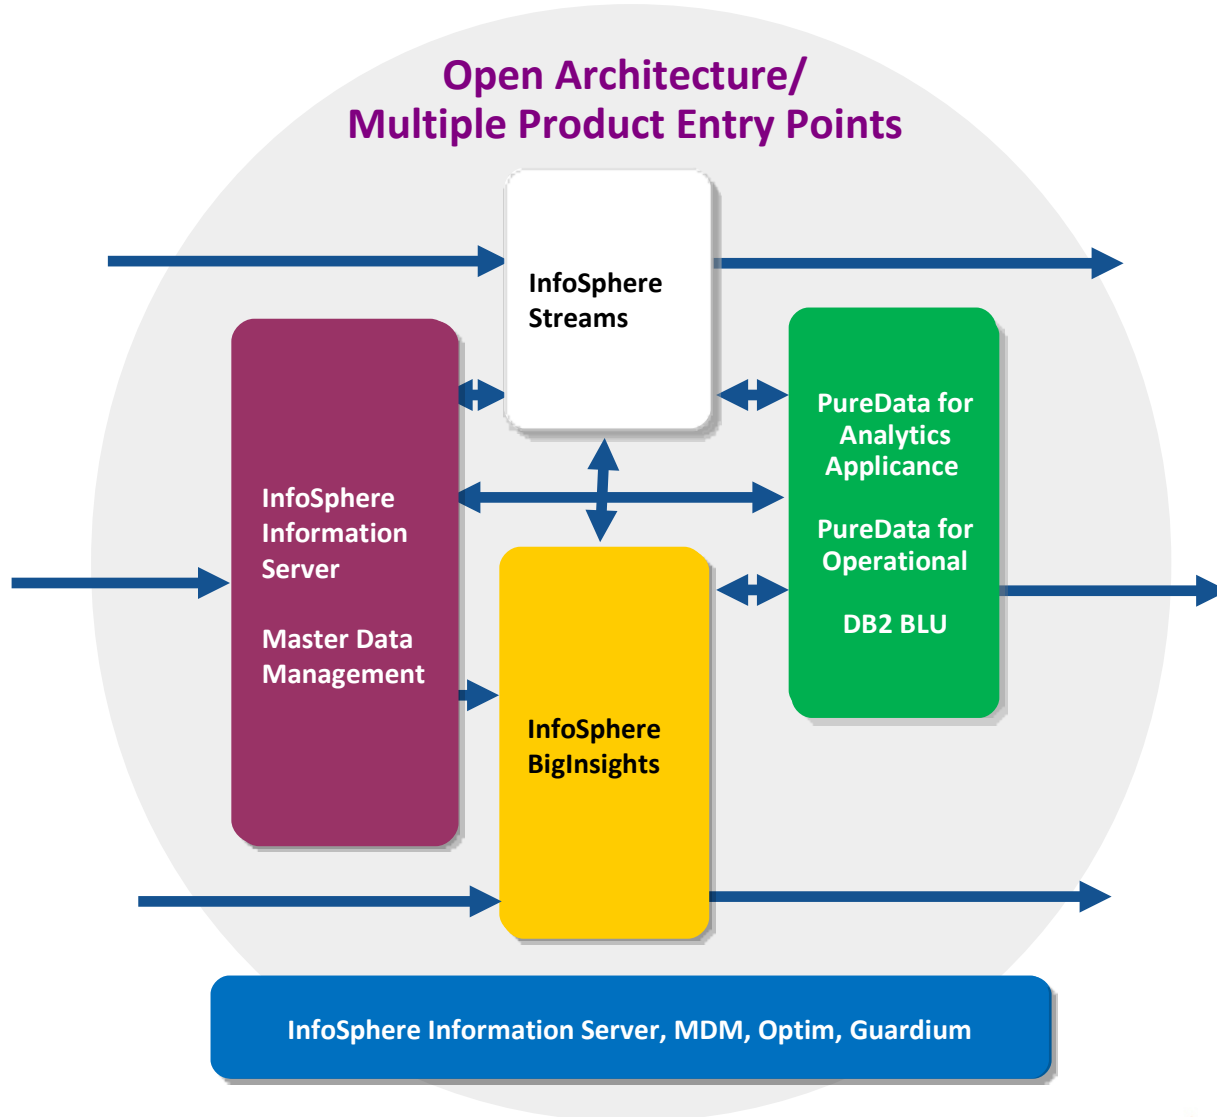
Open Architecture/
Multiple Product Entry Points

InfoSphere Streams

InfoSphere Information Server

Master Data Management

PureData for Analytics Applicance

PureData for Operational

DB2 BLU

InfoSphere BigInsights

InfoSphere Information Server, MDM, Optim, Guardium